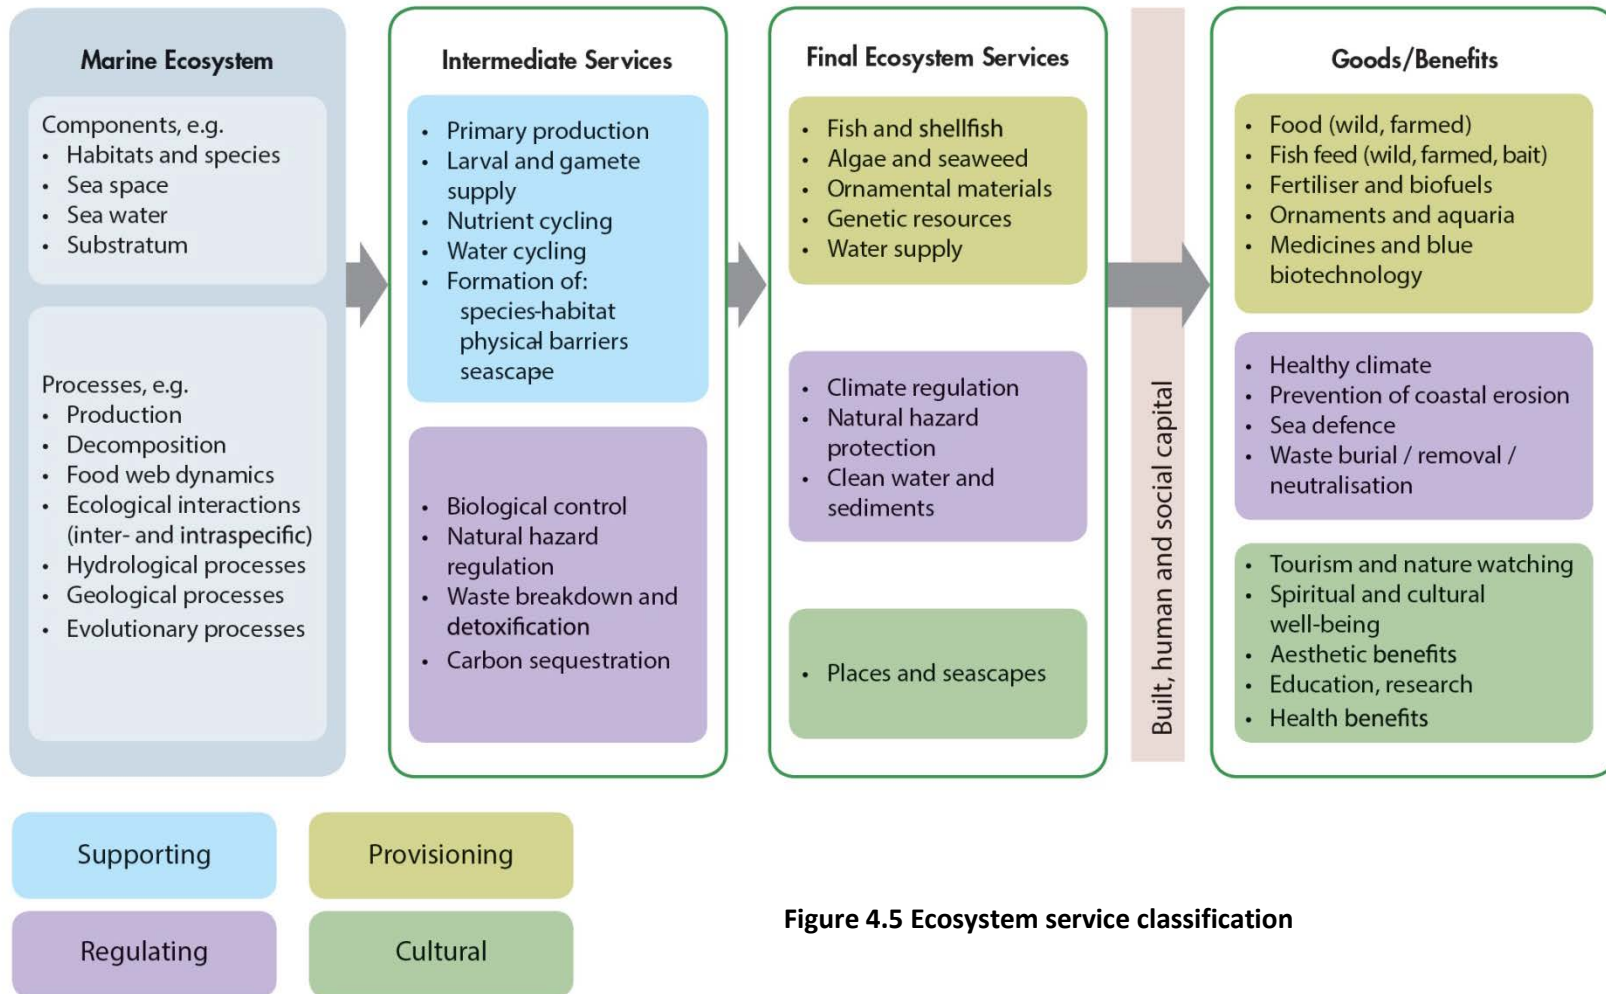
Marine Ecosystem

Components, e.g.
- Habitats and species
- Sea space
- Sea water
- Substratum

Processes, e.g.
- Production
- Decomposition
- Food web dynamics
- Ecological interactions (inter- and intraspecific)
- Hydrological processes
- Geological processes
- Evolutionary processes

Intermediate Services

- Primary production
- Larval and gamete supply
- Nutrient cycling
- Water cycling
- Formation of: species-habitat physical barriers seascape

- Biological control
- Natural hazard regulation
- Waste breakdown and detoxification
- Carbon sequestration

Final Ecosystem Services

- Fish and shellfish
- Algae and seaweed
- Ornamental materials
- Genetic resources
- Water supply

- Climate regulation
- Natural hazard protection
- Clean water and sediments

- Places and seascapes

Built, human and social capital

Goods/Benefits

- Food (wild, farmed)
- Fish feed (wild, farmed, bait)
- Fertiliser and biofuels
- Ornaments and aquaria
- Medicines and blue biotechnology

- Healthy climate
- Prevention of coastal erosion
- Sea defence
- Waste burial / removal / neutralisation

- Tourism and nature watching
- Spiritual and cultural well-being
- Aesthetic benefits
- Education, research
- Health benefits

Supporting
Provisioning
Regulating
Cultural

Figure 4.5 Ecosystem service classification